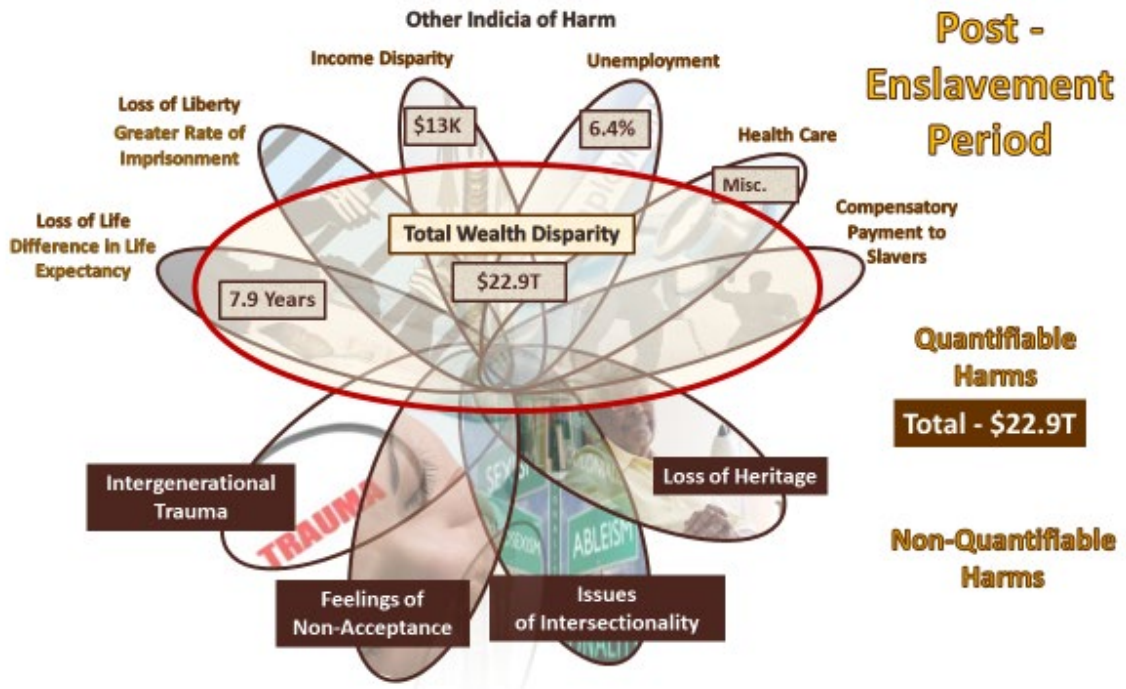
Post - Enslavement Period

Other Indicia of Harm

Income Disparity

$13K

Unemployment

6.4%

Loss of Liberty
Greater Rate of Imprisonment

Health Care

Misc.

Compensatory Payment to Slavers

Loss of Life
Difference in Life Expectancy

7.9 Years

Total Wealth Disparity

$22.9T

Quantifiable Harms

Total - $22.9T

TRAUMA

SEXISM

ABLEISM

Intergenerational Trauma

Loss of Heritage

Non-Quantifiable Harms

Feelings of Non-Acceptance

Issues of Intersectionality